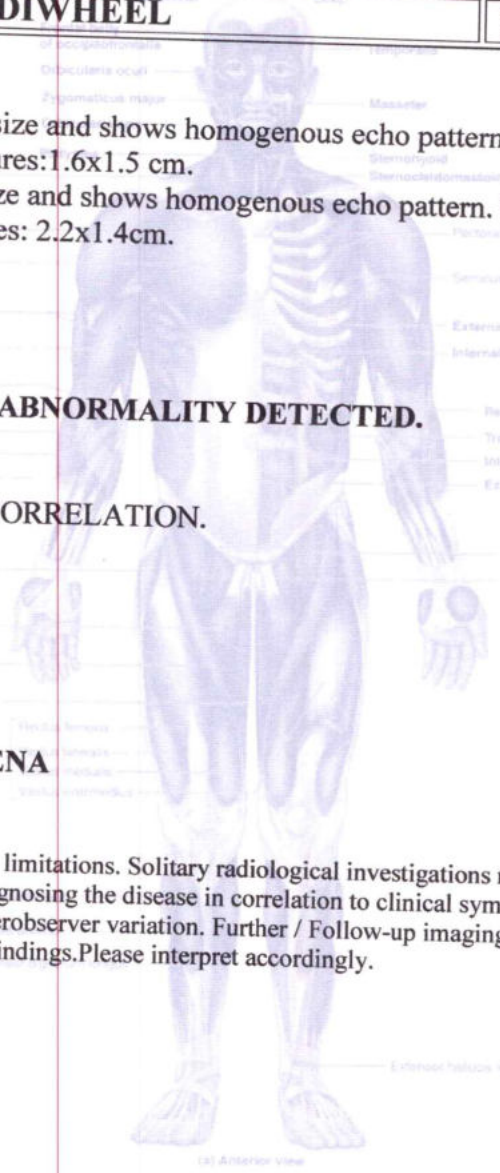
DIWHEEL

size and shows homogenous echo pattern
res:1.6x1.5 cm.
ze and shows homogenous echo pattern.
es: 2.2x1.4cm.

ABNORMALITY DETECTED.

ORRELATION.

CNA

limitations. Solitary radiological investigations
gnosing the disease in correlation to clinical sym
erobserver variation. Further / Follow-up imaging
indings.Please interpret accordingly.

Occipitofrontalis
Orbicularis oculi
Zygomaticus major
Temporalis
Masseter
Sternohyoid
Sternocleidomastoid
Rectus femoris
Vastus lateralis
Vastus medialis
Vastus intermedius
Extensor hallucis
(a) Anterior view